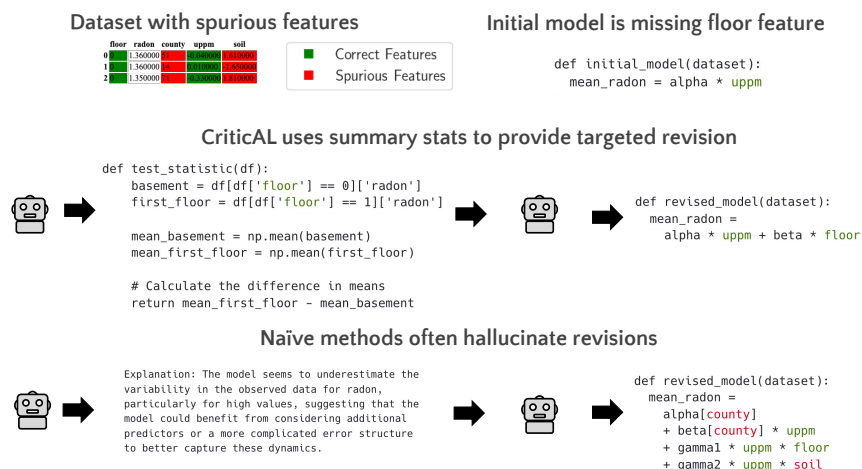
Dataset with spurious features

|   | floor | radon | county | uppm | soil |
|---|---|---|---|---|---|
| 0 | 0 | 1.360000 | 0 | 0.000000 | 1.810000 |
| 1 | 0 | 1.360000 | 4 | 0.010000 | 1.650000 |
| 2 | 0 | 1.350000 | 0 | 0.330000 | 1.810000 |

Correct Features
Spurious Features

Initial model is missing floor feature

def initial_model(dataset):
  mean_radon = alpha * uppm

CriticAL uses summary stats to provide targeted revision

def test_statistic(df):
    basement = df[df['floor'] == 0]['radon']
    first_floor = df[df['floor'] == 1]['radon']

    mean_basement = np.mean(basement)
    mean_first_floor = np.mean(first_floor)

    # Calculate the difference in means
    return mean_first_floor - mean_basement

def revised_model(dataset):
  mean_radon =
    alpha * uppm + beta * floor

Naïve methods often hallucinate revisions

Explanation: The model seems to underestimate the variability in the observed data for radon, particularly for high values, suggesting that the model could benefit from considering additional predictors or a more complicated error structure to better capture these dynamics.

def revised_model(dataset):
  mean_radon =
    alpha[county]
    + beta[county] * uppm
    + gamma1 * uppm * floor
    + gamma2 * uppm * soil